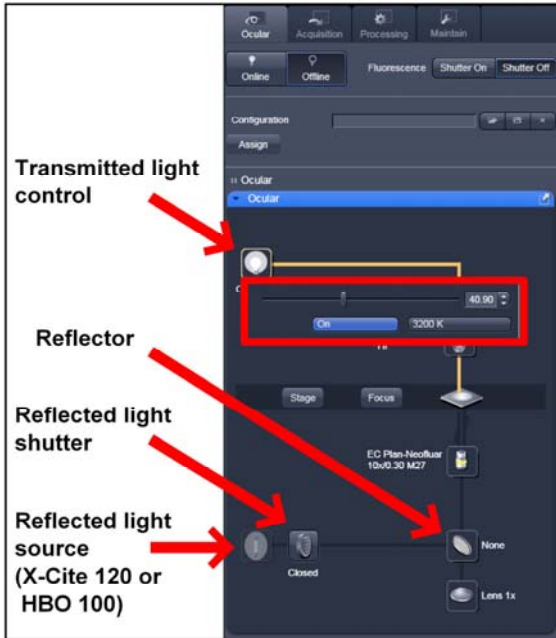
Ocular
Acquisition
Processing
Maintain
Online
Offline
Fluorescence
Shutter On
Shutter Off
Configuration
Assign
Ocular
Ocular
Transmitted light control
40.90
On
3200 K
Reflector
Stage
Focus
Reflected light shutter
EC Plan-Neofluar 10x/0.30 M27
Reflected light source (X-Cite 120 or HBO 100)
Closed
None
Lens 1x